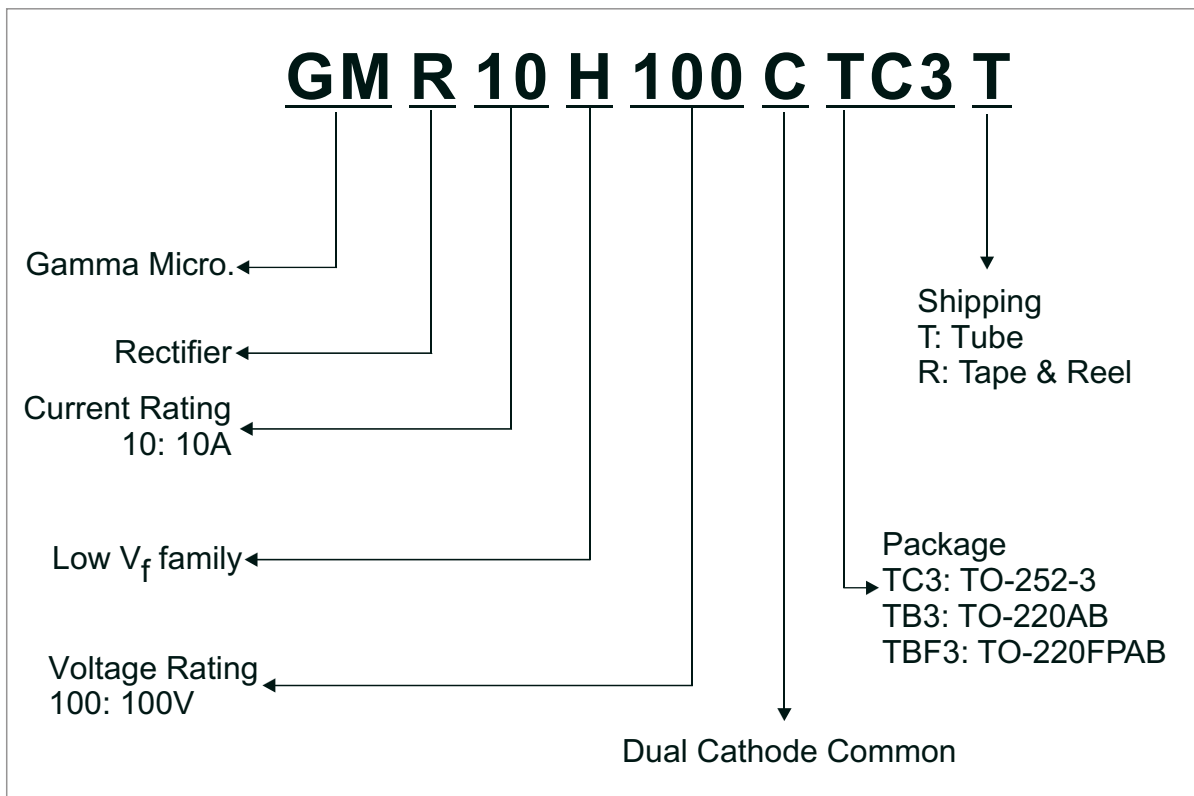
GM R 10 H 100 C TC3 T

Gamma Micro.

Rectifier

Current Rating
10: 10A

Low $V_f$ family

Voltage Rating
100: 100V

Dual Cathode Common

Package
TC3: TO-252-3
TB3: TO-220AB
TBF3: TO-220FPAB

Shipping
T: Tube
R: Tape & Reel